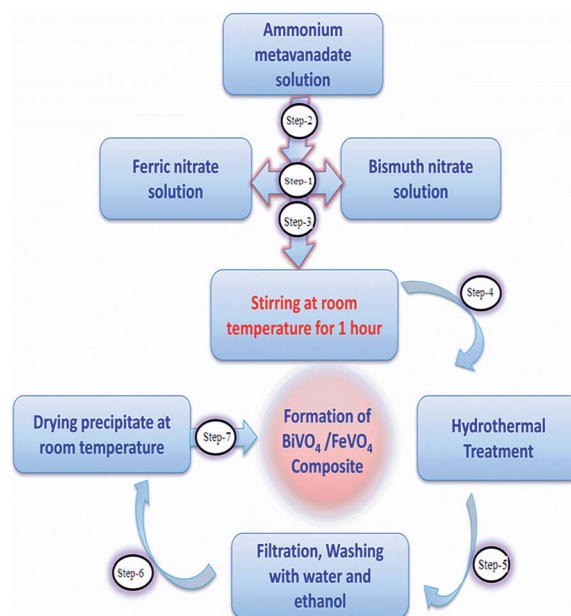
Ammonium metavanadate solution

Step-2

Ferric nitrate solution

Step-1

Bismuth nitrate solution

Step-3

Stirring at room temperature for 1 hour

Step-4

Drying precipitate at room temperature

Step-7

Formation of $BiVO_4$ /$FeVO_4$ Composite

Hydrothermal Treatment

Step-6

Filtration, Washing with water and ethanol

Step-5